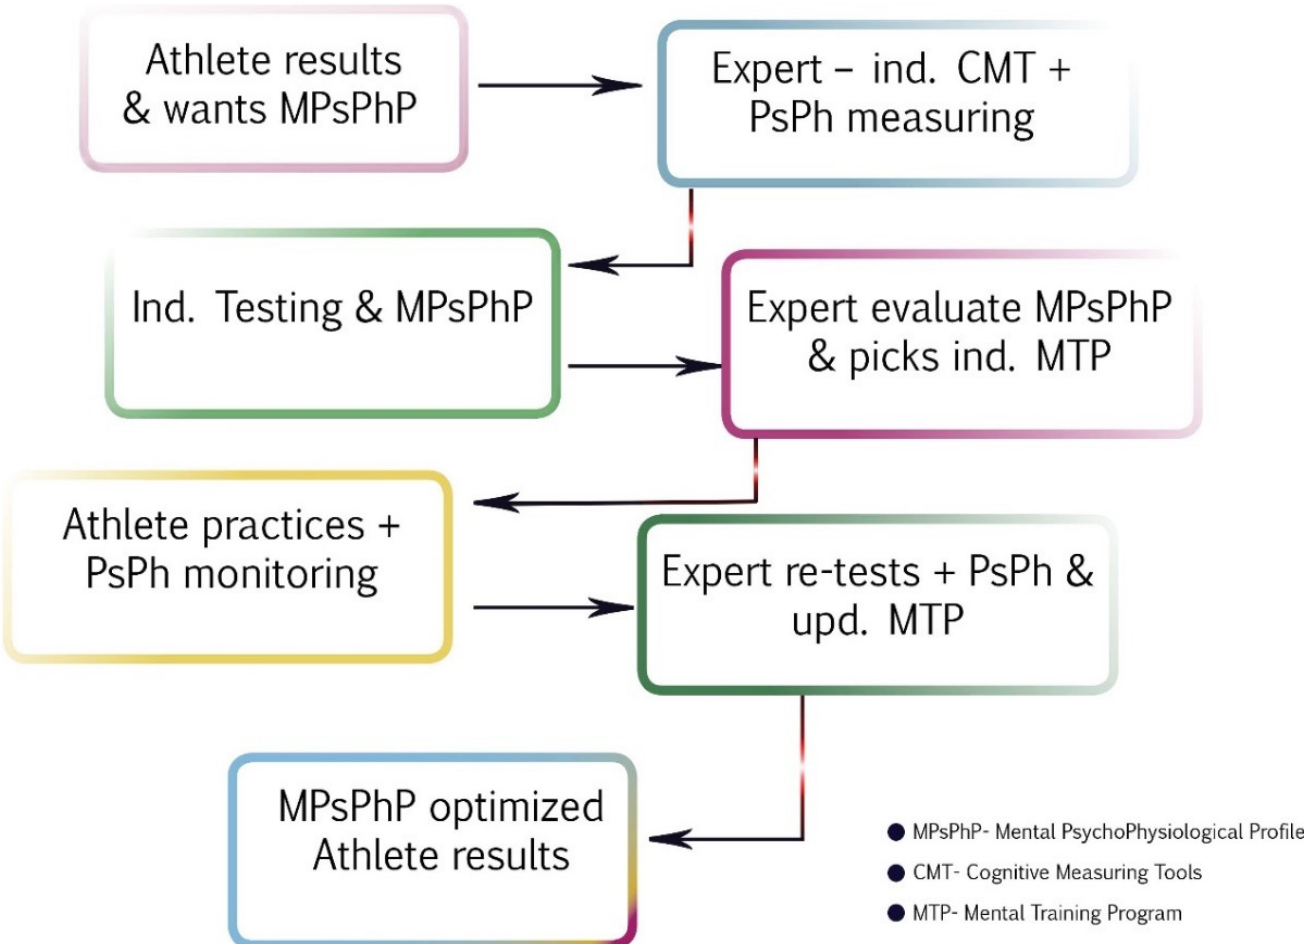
Athlete results & wants MPsPhP

Expert – ind. CMT + PsPh measuring

Ind. Testing & MPsPhP

Expert evaluate MPsPhP & picks ind. MTP

Athlete practices + PsPh monitoring

Expert re-tests + PsPh & upd. MTP

MPsPhP optimized Athlete results

MPsPhP- Mental PsychoPhysiological Profile

CMT- Cognitive Measuring Tools

MTP- Mental Training Program